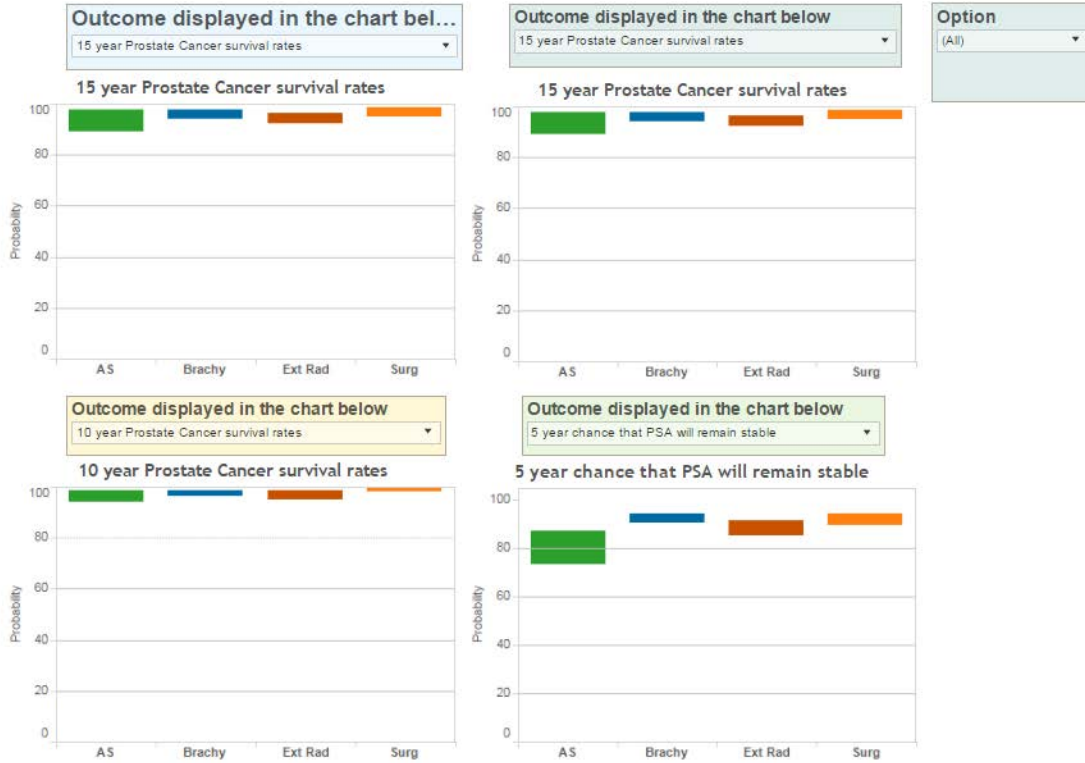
Outcome displayed in the chart bel...
15 year Prostate Cancer survival rates

15 year Prostate Cancer survival rates

Probability
100
80
60
40
20
0
AS Brachy Ext Rad Surg

Outcome displayed in the chart below
15 year Prostate Cancer survival rates

15 year Prostate Cancer survival rates

Probability
100
80
60
40
20
0
AS Brachy Ext Rad Surg

Option
(All)

Outcome displayed in the chart below
10 year Prostate Cancer survival rates

10 year Prostate Cancer survival rates

Probability
100
80
60
40
20
0
AS Brachy Ext Rad Surg

Outcome displayed in the chart below
5 year chance that PSA will remain stable

5 year chance that PSA will remain stable

Probability
100
80
60
40
20
0
AS Brachy Ext Rad Surg